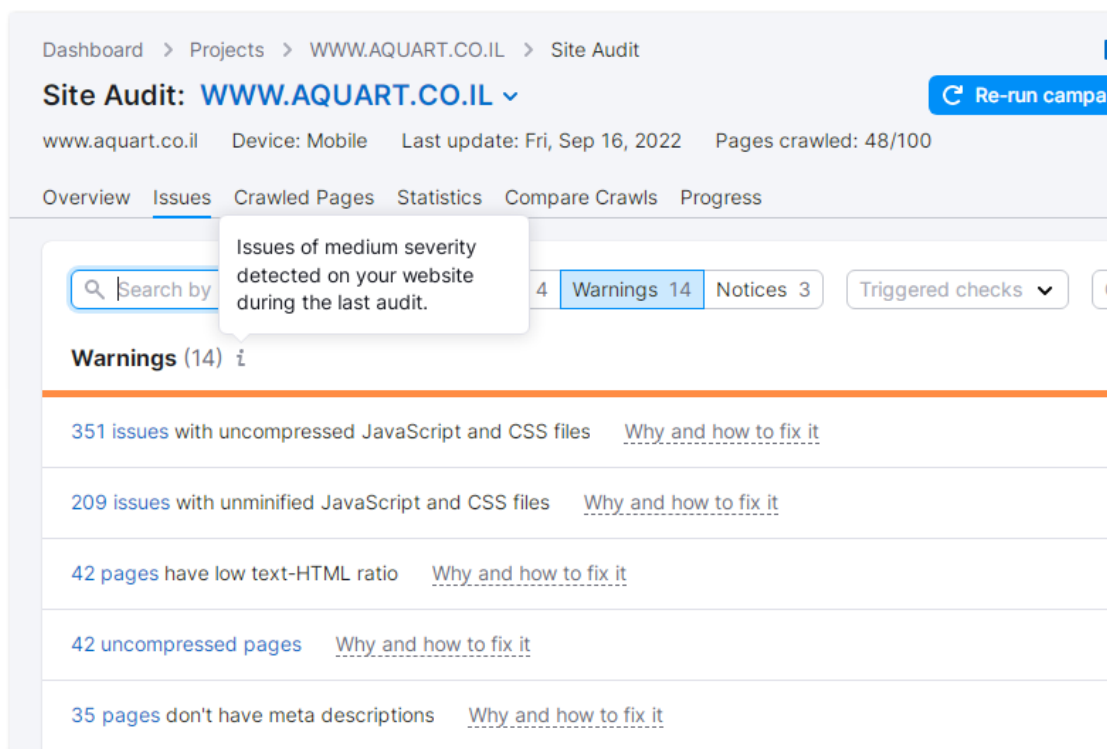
Dashboard > Projects > WWW.AQUART.CO.IL > Site Audit

Site Audit: WWW.AQUART.CO.IL

Re-run campa

www.aquart.co.il Device: Mobile Last update: Fri, Sep 16, 2022 Pages crawled: 48/100

Overview Issues Crawled Pages Statistics Compare Crawls Progress

Search by

Issues of medium severity detected on your website during the last audit.

4 Warnings 14 Notices 3 Triggered checks

Warnings (14) i

351 issues with uncompressed JavaScript and CSS files Why and how to fix it

209 issues with unminified JavaScript and CSS files Why and how to fix it

42 pages have low text-HTML ratio Why and how to fix it

42 uncompressed pages Why and how to fix it

35 pages don't have meta descriptions Why and how to fix it